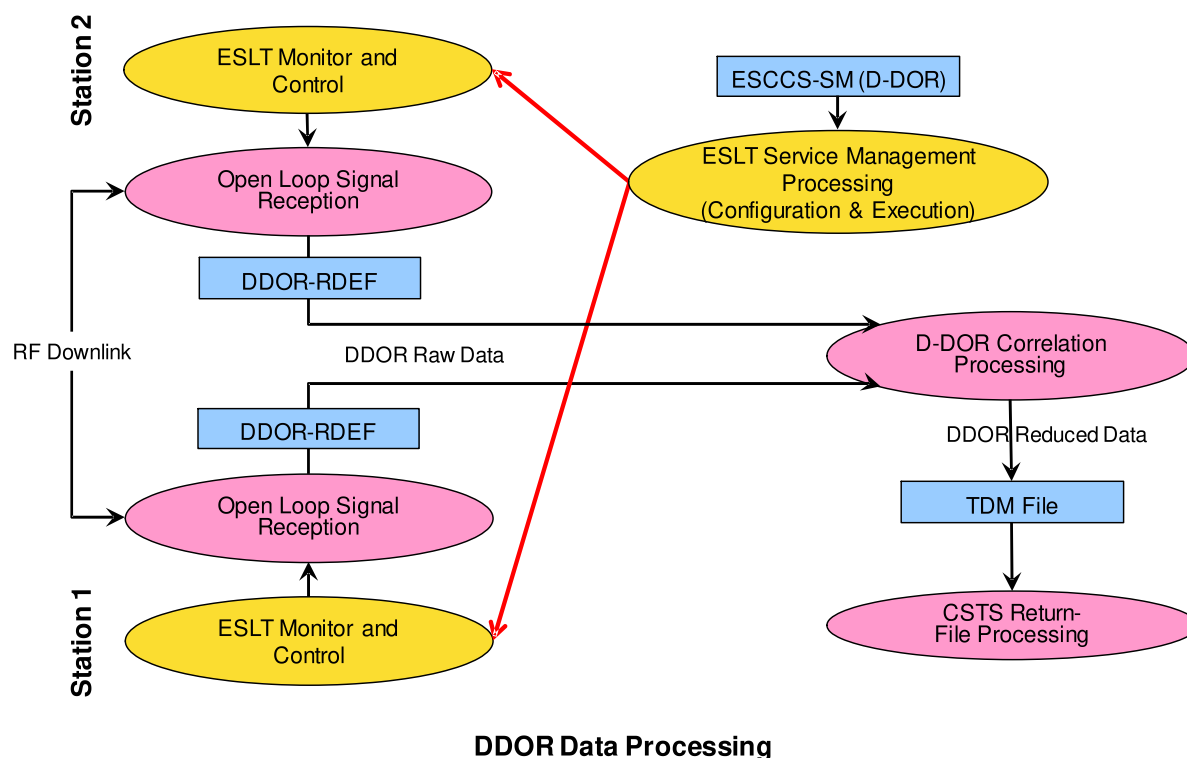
Station 2

ESLT Monitor and Control

ESCCS-SM (D-DOR)

ESLT Service Management Processing (Configuration & Execution)

Open Loop Signal Reception

DDOR-RDEF

RF Downlink

DDOR Raw Data

D-DOR Correlation Processing

DDOR-RDEF

DDOR Reduced Data

Open Loop Signal Reception

TDM File

ESLT Monitor and Control

CSTS Return-File Processing

Station 1

DDOR Data Processing